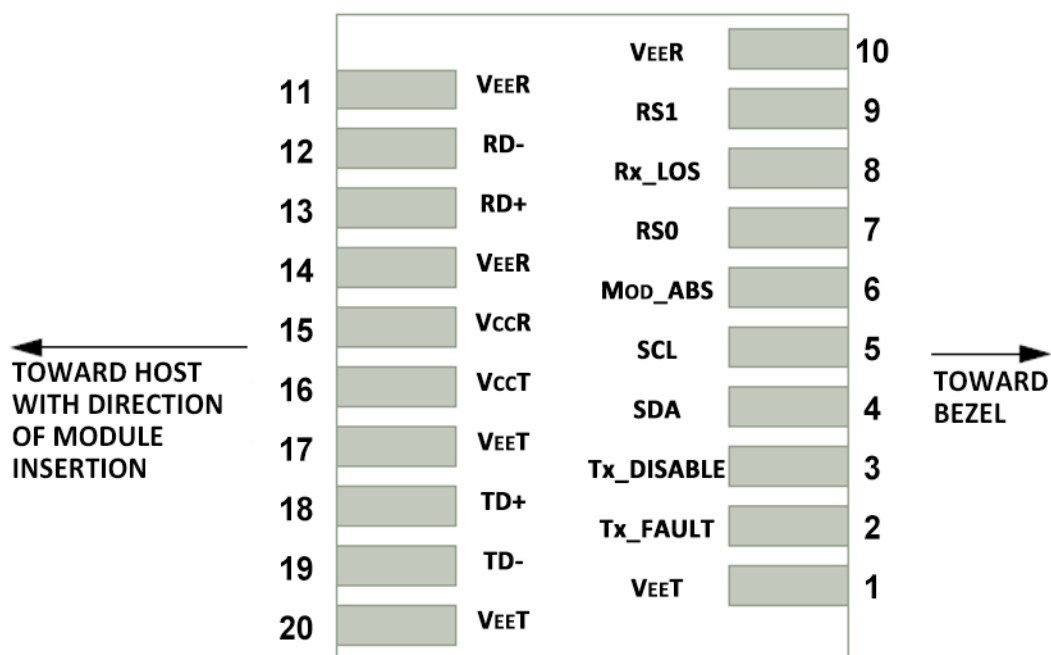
VEER 10

11 VEER

RS1 9

12 RD-

Rx_LOS 8

13 RD+

RS0 7

14 VEER

MOD_ABS 6

15 VCCR

SCL 5

TOWARD HOST WITH DIRECTION OF MODULE INSERTION

16 VCCT

TOWARD BEZEL

SDA 4

17 VEET

Tx_DISABLE 3

18 TD+

Tx_FAULT 2

19 TD-

VEET 1

20 VEET